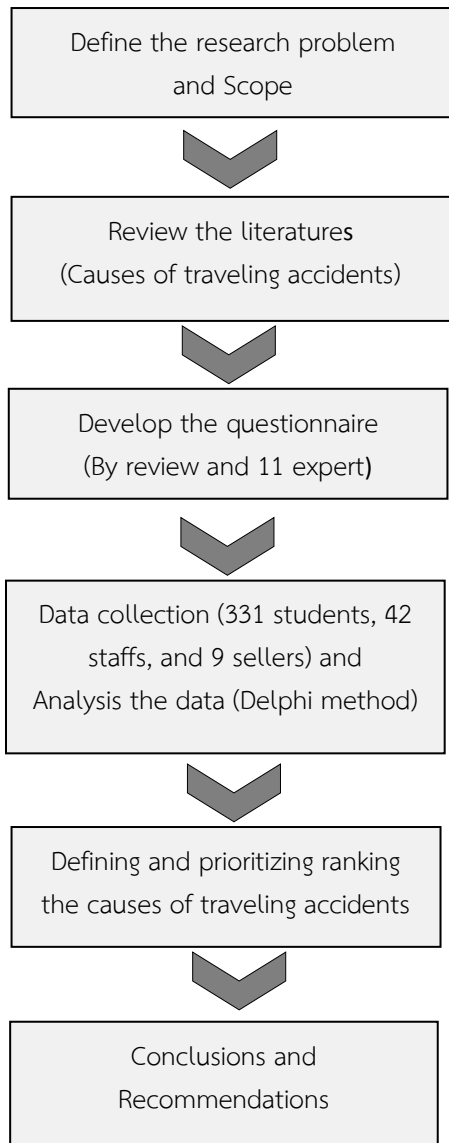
Define the research problem and Scope

Review the literatures (Causes of traveling accidents)

Develop the questionnaire (By review and 11 expert)

Data collection (331 students, 42 staffs, and 9 sellers) and Analysis the data (Delphi method)

Defining and prioritizing ranking the causes of traveling accidents

Conclusions and Recommendations